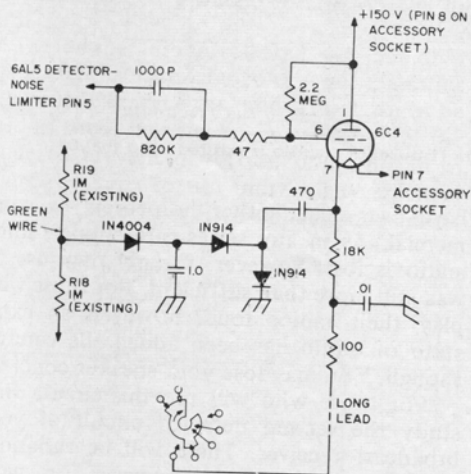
+150 V (PIN 8 ON ACCESSORY SOCKET)

6AL5 DETECTOR-NOISE LIMITER PIN 5

1000 P

2.2 MEG

820K

47

6

1

6C4

7

PIN 7 ACCESSORY SOCKET

R19 1M (EXISTING)

GREEN WIRE

1N4004

1N914

470

1N914

1.0

18K

.01

R18 1M (EXISTING)

100

LONG LEAD